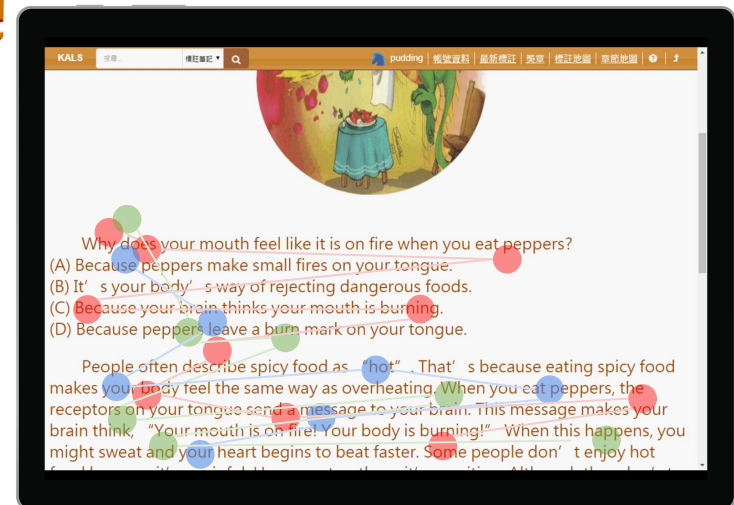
KALS 搜尋... 標註筆記 pudding | 帳號資料 | 最新標註 | 索引 | 標註地圖 | 章節地圖 | ? |

Why does your mouth feel like it is on fire when you eat peppers?
(A) Because peppers make small fires on your tongue.
(B) It’s your body’s way of rejecting dangerous foods.
(C) Because your brain thinks your mouth is burning.
(D) Because peppers leave a burn mark on your tongue.

People often describe spicy food as “hot”. That’s because eating spicy food makes your body feel the same way as overheating. When you eat peppers, the receptors on your tongue send a message to your brain. This message makes your brain think, “Your mouth is on fire! Your body is burning!” When this happens, you might sweat and your heart begins to beat faster. Some people don’t enjoy hot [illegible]